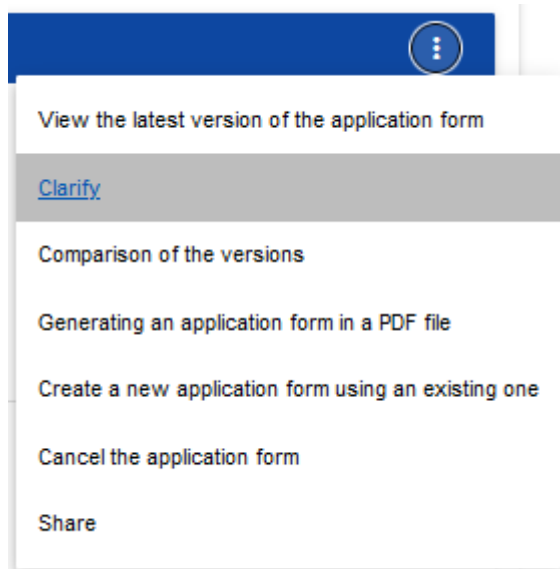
View the latest version of the application form

Clarify

Comparison of the versions

Generating an application form in a PDF file

Create a new application form using an existing one

Cancel the application form

Share